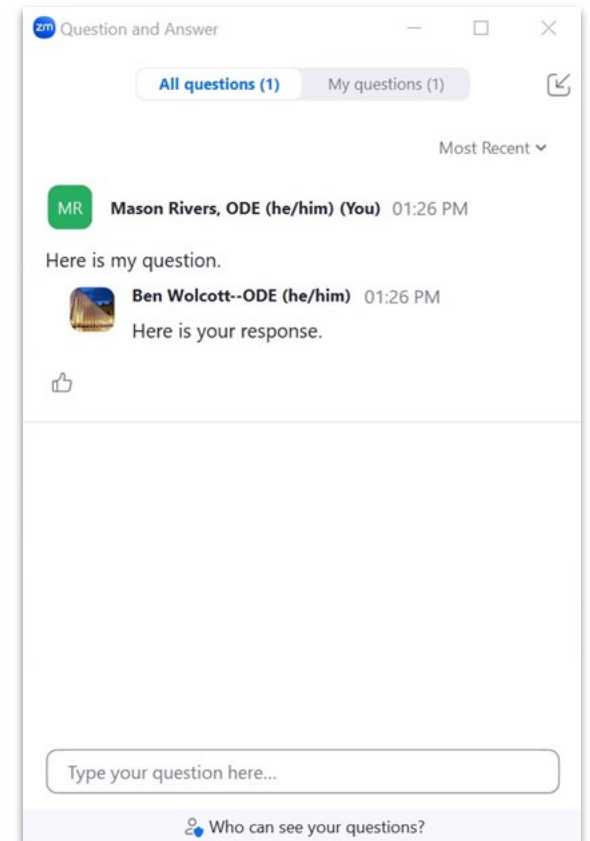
zm Question and Answer

All questions (1)
My questions (1)

Most Recent

MR
Mason Rivers, ODE (he/him) (You) 01:26 PM

Here is my question.

Ben Wolcott--ODE (he/him) 01:26 PM

Here is your response.

Type your question here...

Who can see your questions?